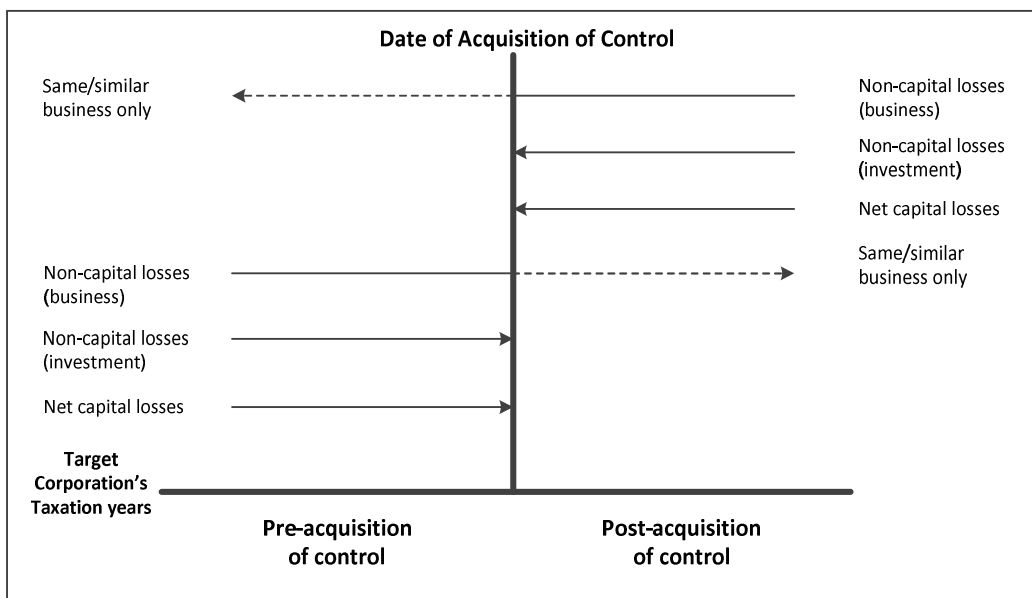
Date of Acquisition of Control

Same/similar business only

Non-capital losses (business)

Non-capital losses (investment)

Net capital losses

Same/similar business only

Non-capital losses (business)

Non-capital losses (investment)

Net capital losses

Target Corporation's Taxation years

Pre-acquisition of control

Post-acquisition of control